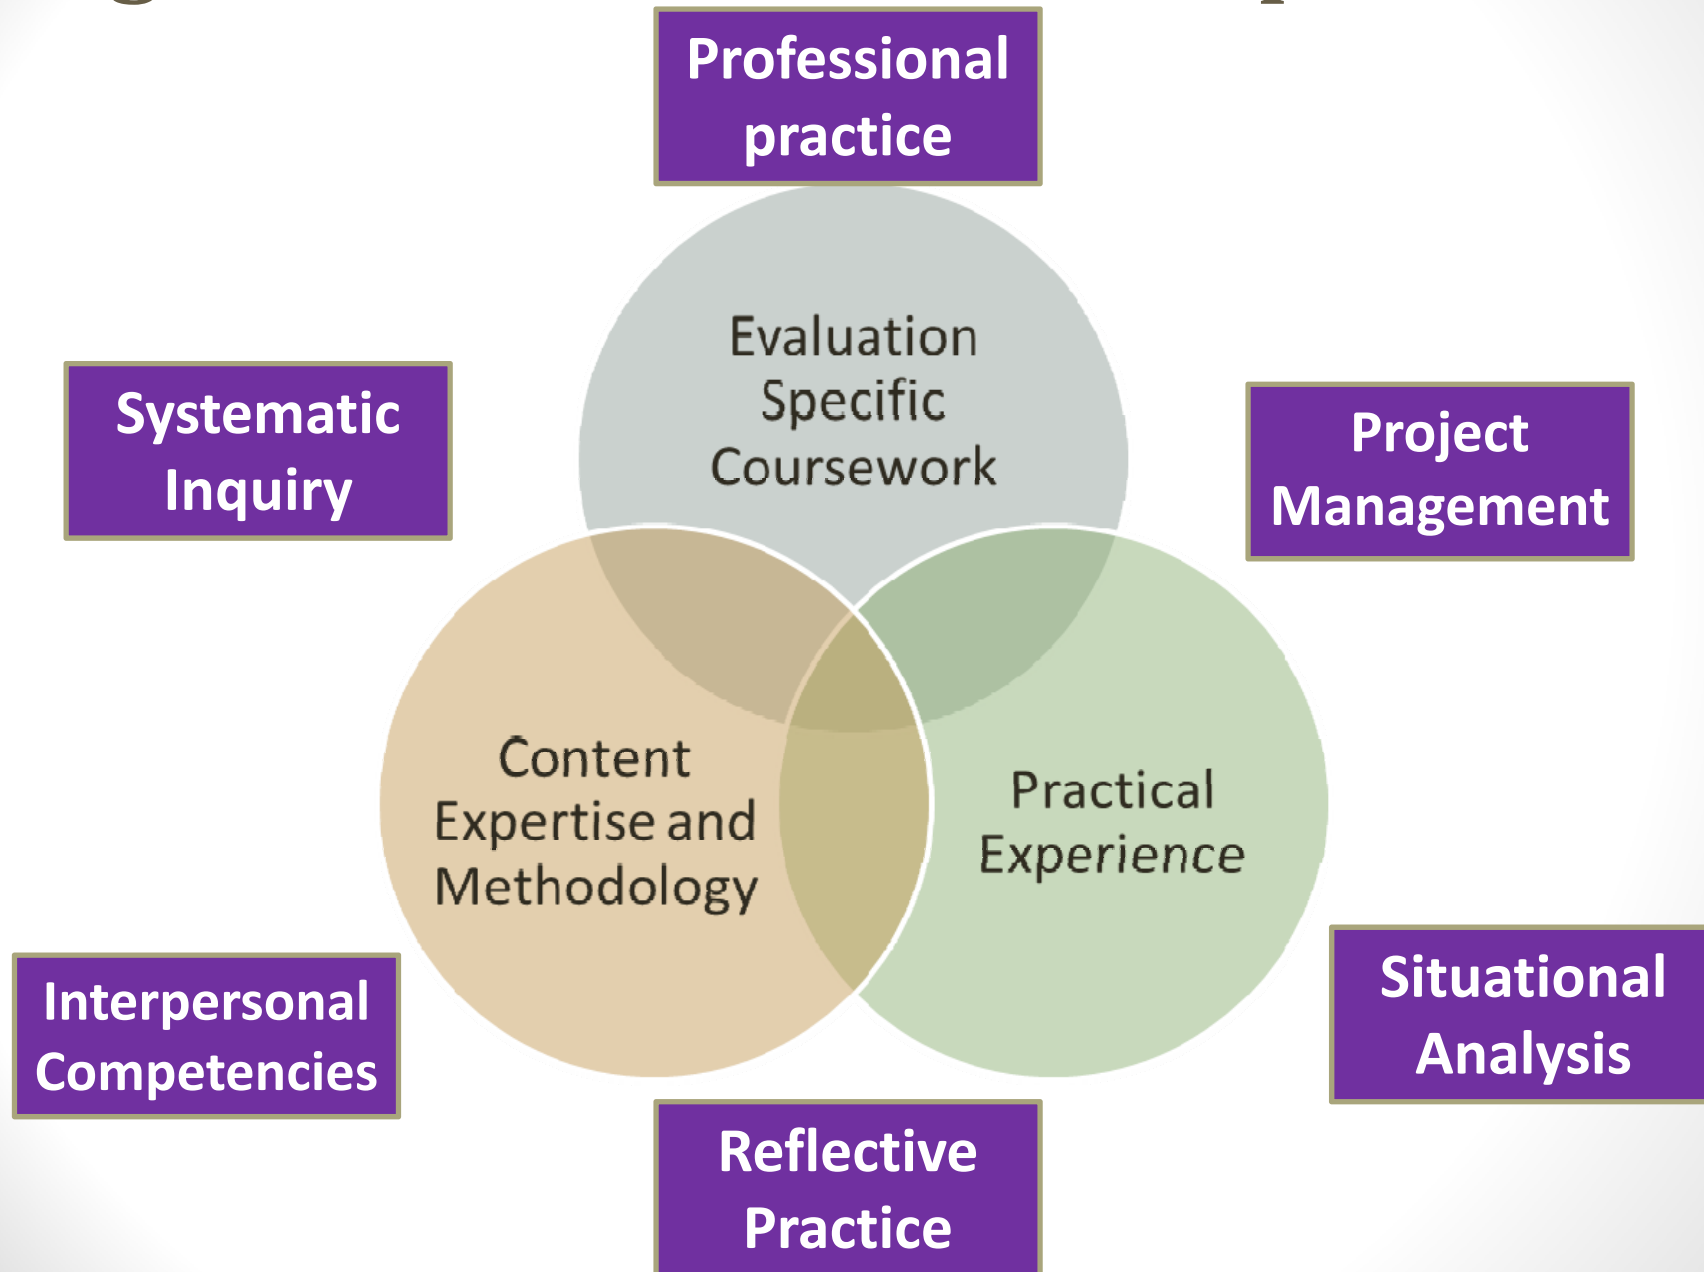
Professional practice

Systematic Inquiry

Evaluation Specific Coursework

Project Management

Content Expertise and Methodology

Practical Experience

Interpersonal Competencies

Situational Analysis

Reflective Practice